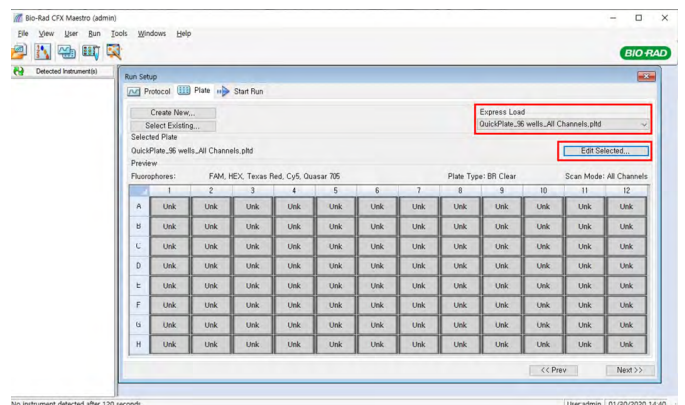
Bio-Rad CFX Maestro (admin)

File View User Run Tools Windows Help

BIO-RAD

Detected Instrument(s)

Run Setup

Protocol Plate Start Run

Create New...

Select Existing...

Express Load

QuickPlate_96 wells_All Channels.pltd

Selected Plate

QuickPlate_96 wells_All Channels.pltd

Edit Selected...

Preview

Fluorophores: FAM, HEX, Texas Red, Cy5, Quasar 705

Plate Type: BR Clear

Scan Mode: All Channels

| | 1 | 2 | 3 | 4 | 5 | 6 | 7 | 8 | 9 | 10 | 11 | 12 |
|---|---|---|---|---|---|---|---|---|---|---|---|---|
| A | Unk | Unk | Unk | Unk | Unk | Unk | Unk | Unk | Unk | Unk | Unk | Unk |
| B | Unk | Unk | Unk | Unk | Unk | Unk | Unk | Unk | Unk | Unk | Unk | Unk |
| C | Unk | Unk | Unk | Unk | Unk | Unk | Unk | Unk | Unk | Unk | Unk | Unk |
| D | Unk | Unk | Unk | Unk | Unk | Unk | Unk | Unk | Unk | Unk | Unk | Unk |
| E | Unk | Unk | Unk | Unk | Unk | Unk | Unk | Unk | Unk | Unk | Unk | Unk |
| F | Unk | Unk | Unk | Unk | Unk | Unk | Unk | Unk | Unk | Unk | Unk | Unk |
| G | Unk | Unk | Unk | Unk | Unk | Unk | Unk | Unk | Unk | Unk | Unk | Unk |
| H | Unk | Unk | Unk | Unk | Unk | Unk | Unk | Unk | Unk | Unk | Unk | Unk |

<< Prev

Next >>

No instrument detected after 120 seconds

Useradmin 01/30/2020 14:40